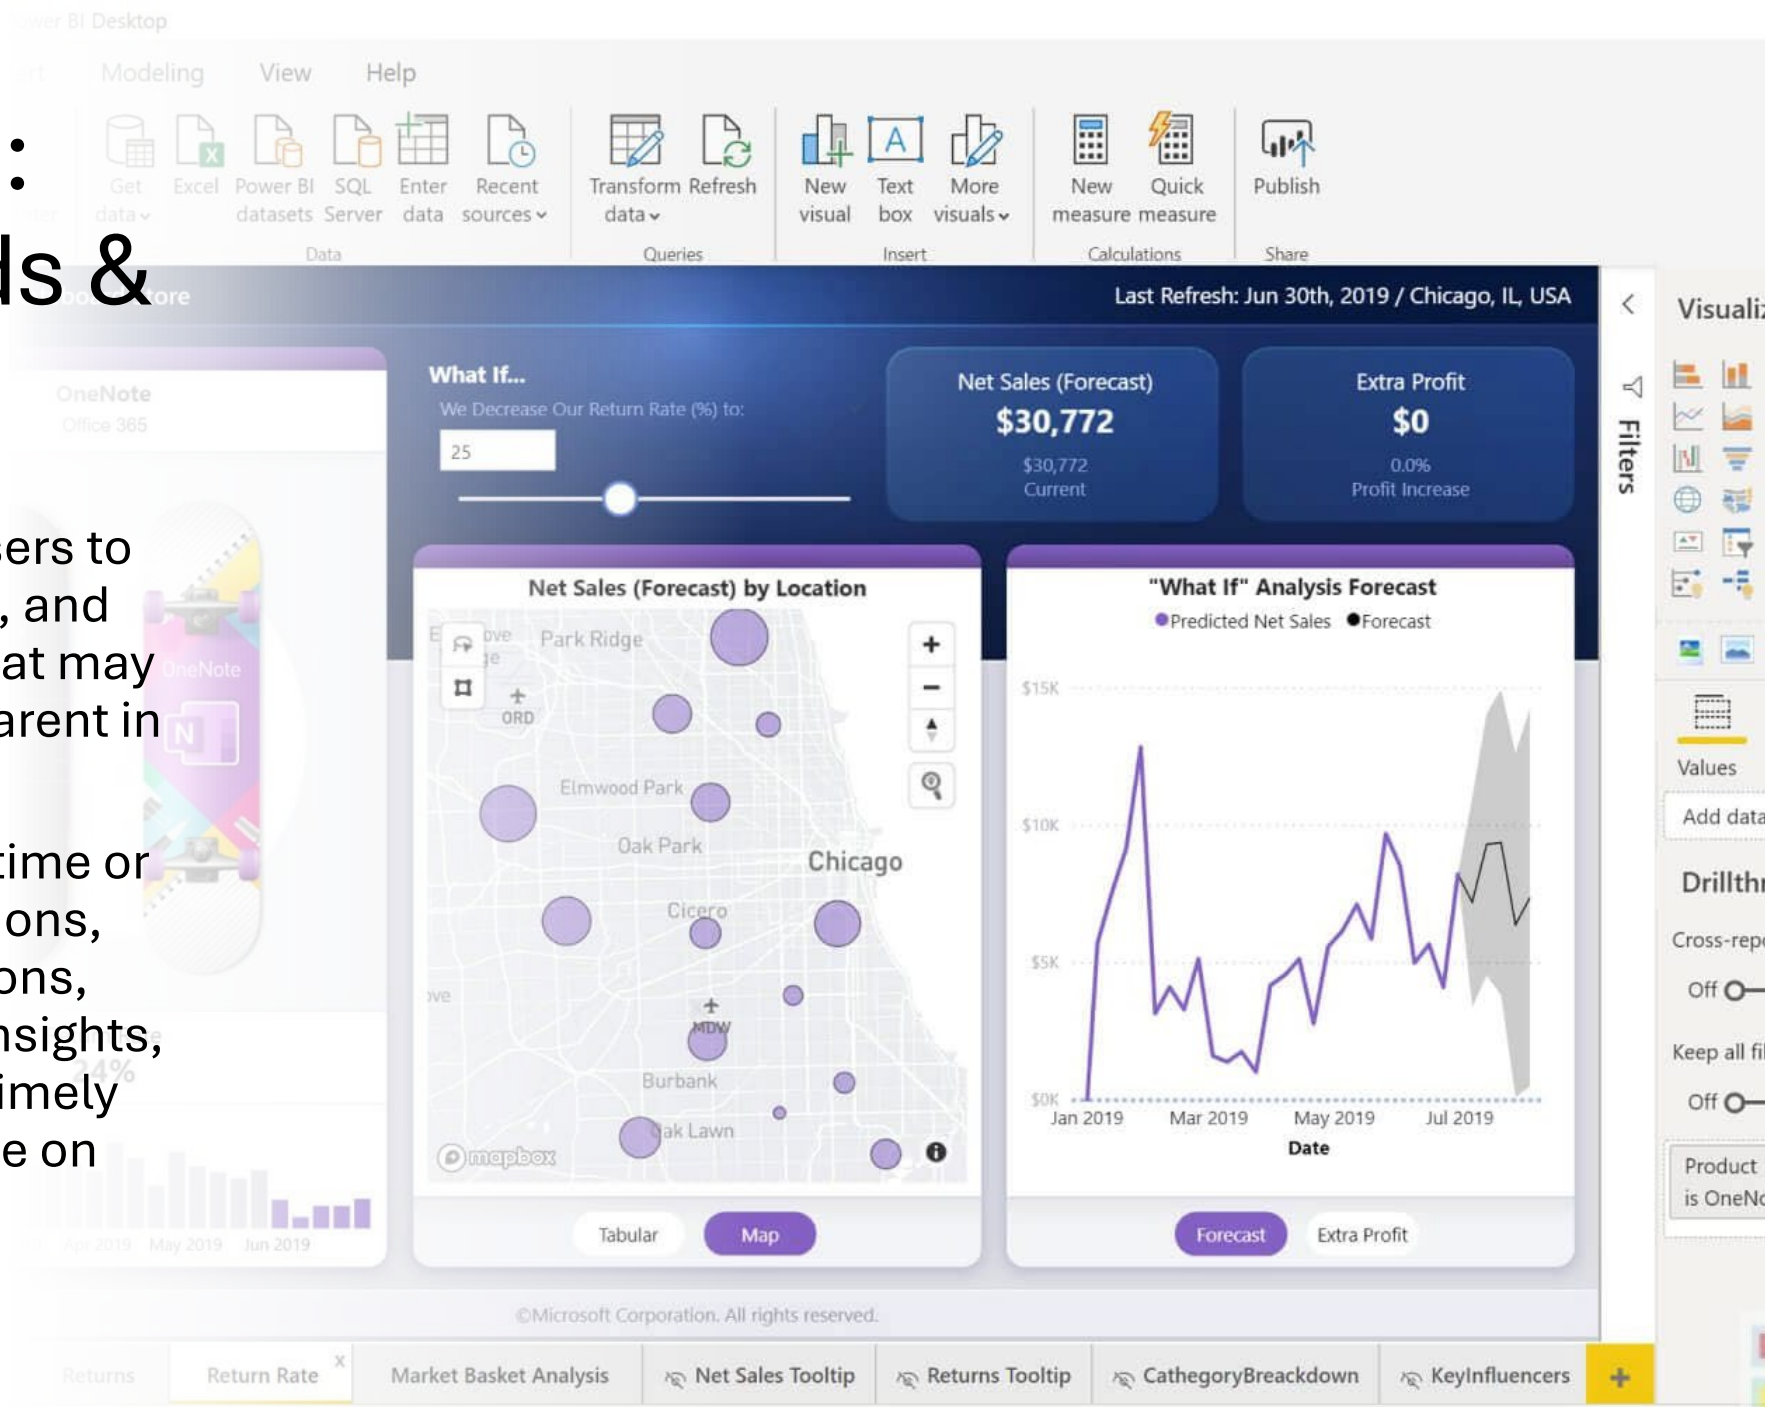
Power BI Desktop

Modeling View Help

Get data Excel Power BI datasets SQL Server Enter data Recent sources
Data

Transform data Refresh
Queries

New visual Text box More visuals
Insert

New measure Quick measure
Calculations

Publish
Share

:
ds &

ers to
, and
at may
arent in

time or
ons,
ons,
nsights,
imely
e on

OneNote
Office 365

Last Refresh: Jun 30th, 2019 / Chicago, IL, USA

What If...
We Decrease Our Return Rate (%) to:
25

Net Sales (Forecast)
$30,772
$30,772
Current

Extra Profit
$0
0.0%
Profit Increase

Net Sales (Forecast) by Location

Park Ridge
ORD
Elmwood Park
Oak Park
Chicago
Cicero
MDW
Burbank
Oak Lawn
mapbox

"What If" Analysis Forecast
Predicted Net Sales Forecast

$15K
$10K
$5K
$0K
Jan 2019 Mar 2019 May 2019 Jul 2019
Date

Tabular Map

Forecast Extra Profit

24%
Apr 2019 May 2019 Jun 2019

©Microsoft Corporation. All rights reserved.

Filters

Visuali

Values
Add data

Drillthr
Cross-rep
Off
Keep all fi
Off
Product is OneNo

Returns Return Rate Market Basket Analysis Net Sales Tooltip Returns Tooltip CathegoryBreackdown KeyInfluencers +